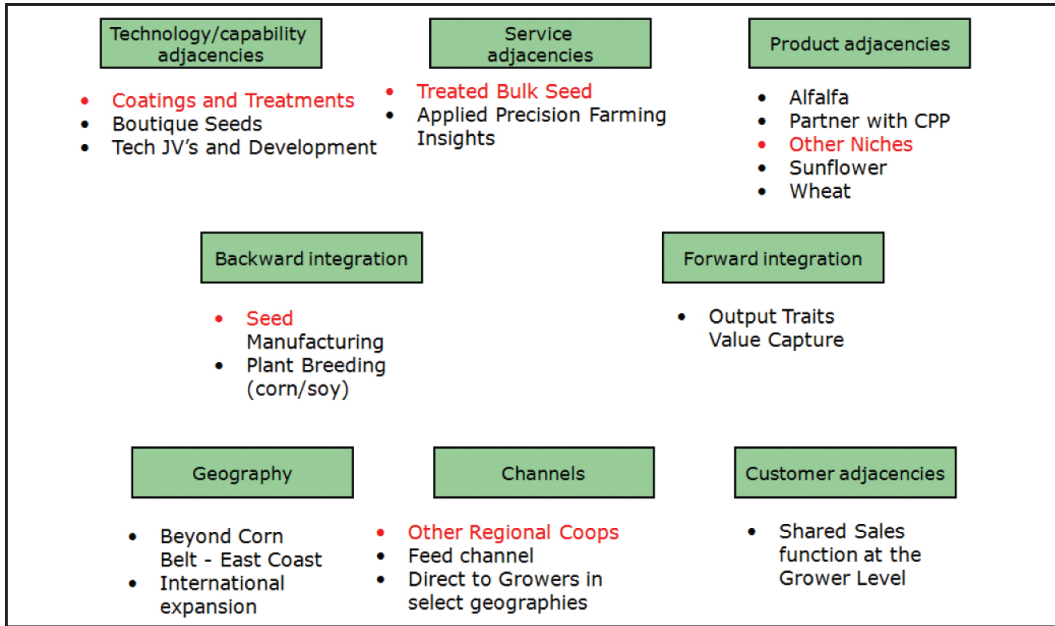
Technology/capability adjacencies

- Coatings and Treatments
- Boutique Seeds
- Tech JV's and Development

Service adjacencies

- Treated Bulk Seed
- Applied Precision Farming Insights

Product adjacencies

- Alfalfa
- Partner with CPP
- Other Niches
- Sunflower
- Wheat

Backward integration

- Seed Manufacturing
- Plant Breeding (corn/soy)

Forward integration

- Output Traits Value Capture

Geography

- Beyond Corn Belt - East Coast
- International expansion

Channels

- Other Regional Coops
- Feed channel
- Direct to Growers in select geographies

Customer adjacencies

- Shared Sales function at the Grower Level